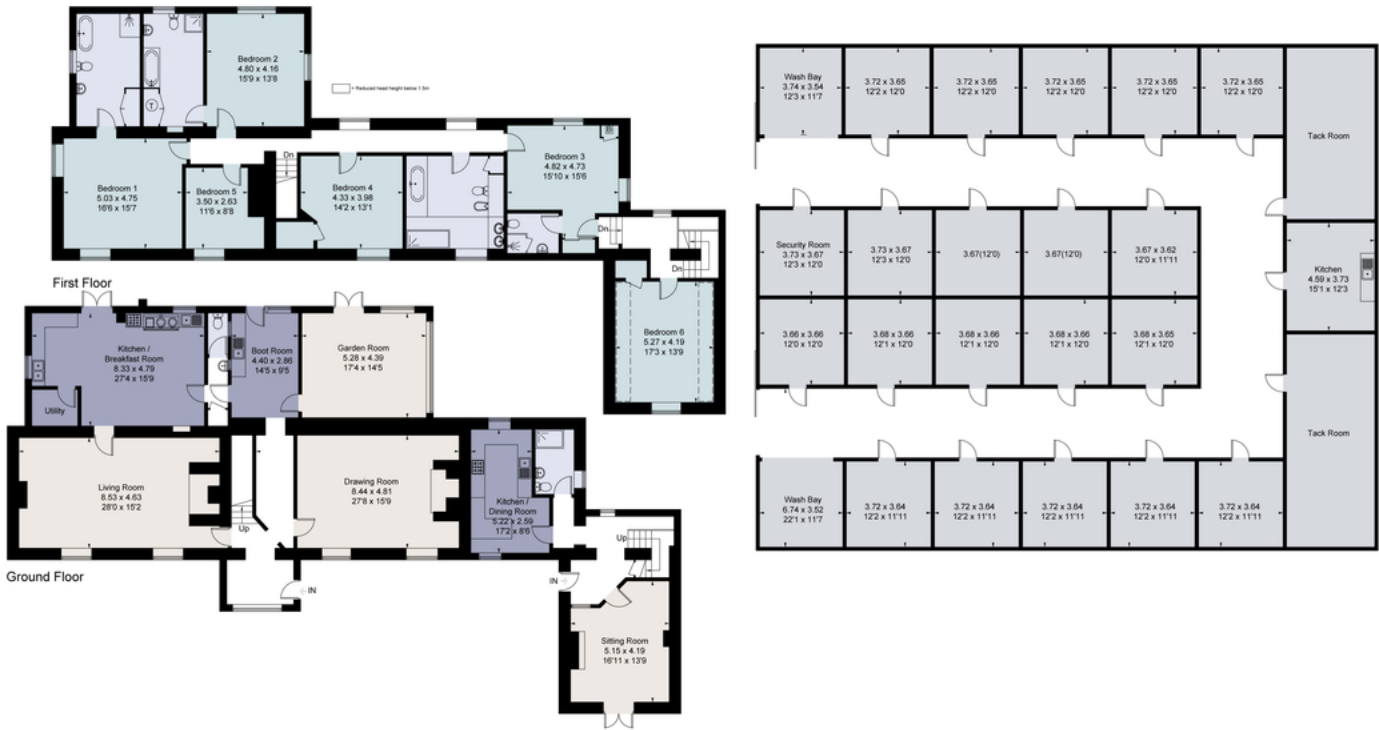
Bedroom 2
4.80 x 4.16
15'9 x 13'8

= Reduced head height below 1.5m

Bedroom 1
5.03 x 4.75
16'6 x 15'7

Bedroom 5
3.50 x 2.63
11'6 x 8'8

Dn

Bedroom 4
4.33 x 3.98
14'2 x 13'1

Bedroom 3
4.82 x 4.73
15'10 x 15'6

Dn

Dn

First Floor

Bedroom 6
5.27 x 4.19
17'3 x 13'9

Kitchen / Breakfast Room
8.33 x 4.79
27'4 x 15'9

Utility

Boot Room
4.40 x 2.86
14'5 x 9'5

Garden Room
5.28 x 4.39
17'4 x 14'5

Living Room
8.53 x 4.63
28'0 x 15'2

Up

Drawing Room
8.44 x 4.81
27'8 x 15'9

Kitchen / Dining Room
5.22 x 2.59
17'2 x 8'6

Up

IN

IN

Ground Floor

Sitting Room
5.15 x 4.19
16'11 x 13'9

Wash Bay
3.74 x 3.54
12'3 x 11'7

3.72 x 3.65
12'2 x 12'0

3.72 x 3.65
12'2 x 12'0

3.72 x 3.65
12'2 x 12'0

3.72 x 3.65
12'2 x 12'0

3.72 x 3.65
12'2 x 12'0

Tack Room

Security Room
3.73 x 3.67
12'3 x 12'0

3.73 x 3.67
12'3 x 12'0

3.67(12'0)

3.67(12'0)

3.67 x 3.62
12'0 x 11'11

Kitchen
4.59 x 3.73
15'1 x 12'3

3.66 x 3.66
12'0 x 12'0

3.68 x 3.66
12'1 x 12'0

3.68 x 3.66
12'1 x 12'0

3.68 x 3.66
12'1 x 12'0

3.68 x 3.65
12'1 x 12'0

Tack Room

Wash Bay
6.74 x 3.52
22'1 x 11'7

3.72 x 3.64
12'2 x 11'11

3.72 x 3.64
12'2 x 11'11

3.72 x 3.64
12'2 x 11'11

3.72 x 3.64
12'2 x 11'11

3.72 x 3.64
12'2 x 11'11